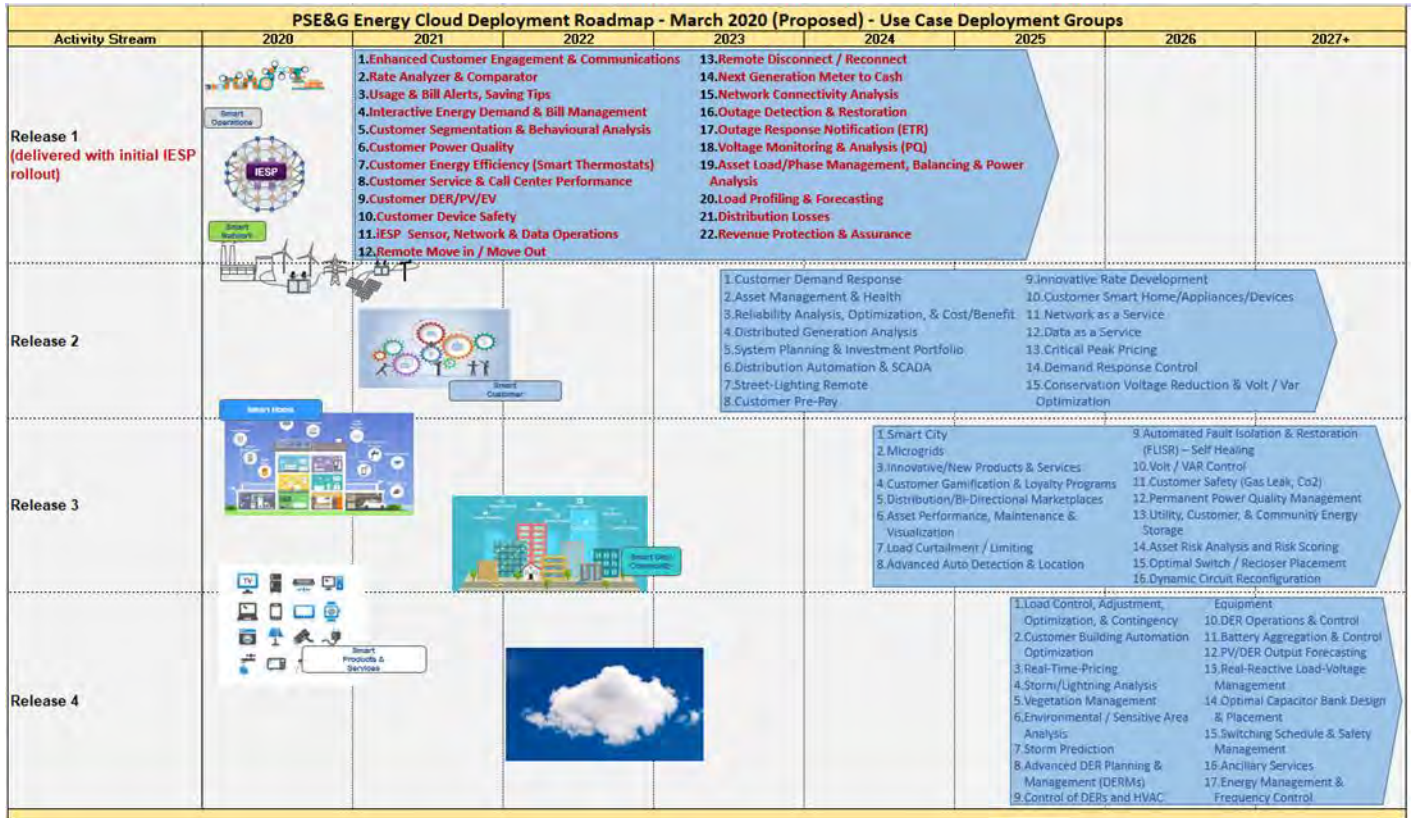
PSE&G Energy Cloud Deployment Roadmap - March 2020 (Proposed) - Use Case Deployment Groups

| Activity Stream | 2020 | 2021 | 2022 | 2023 | 2024 | 2025 | 2026 | 2027+ |
|---|---|---|---|---|---|---|---|---|

Release 1
(delivered with initial IESP rollout)

Smart Operations
IESP
Smart Network

1.Enhanced Customer Engagement & Communications
2.Rate Analyzer & Comparator
3.Usage & Bill Alerts, Saving Tips
4.Interactive Energy Demand & Bill Management
5.Customer Segmentation & Behavioural Analysis
6.Customer Power Quality
7.Customer Energy Efficiency (Smart Thermostats)
8.Customer Service & Call Center Performance
9.Customer DER/PV/EV
10.Customer Device Safety
11.iESP Sensor, Network & Data Operations
12.Remote Move in / Move Out
13.Remote Disconnect / Reconnect
14.Next Generation Meter to Cash
15.Network Connectivity Analysis
16.Outage Detection & Restoration
17.Outage Response Notification (ETR)
18.Voltage Monitoring & Analysis (PQ)
19.Asset Load/Phase Management, Balancing & Power Analysis
20.Load Profiling & Forecasting
21.Distribution Losses
22.Revenue Protection & Assurance

Release 2

Smart Customer

1.Customer Demand Response
2.Asset Management & Health
3.Reliability Analysis, Optimization, & Cost/Benefit
4.Distributed Generation Analysis
5.System Planning & Investment Portfolio
6.Distribution Automation & SCADA
7.Street-Lighting Remote
8.Customer Pre-Pay
9.Innovative Rate Development
10.Customer Smart Home/Appliances/Devices
11.Network as a Service
12.Data as a Service
13.Critical Peak Pricing
14.Demand Response Control
15.Conservation Voltage Reduction & Volt / Var Optimization

Release 3

Smart Home
Smart City Community

1.Smart City
2.Microgrids
3.Innovative/New Products & Services
4.Customer Gamification & Loyalty Programs
5.Distribution/Bi-Directional Marketplaces
6.Asset Performance, Maintenance & Visualization
7.Load Curtailment / Limiting
8.Advanced Auto Detection & Location
9.Automated Fault Isolation & Restoration (FLISR) – Self Healing
10.Volt / VAR Control
11.Customer Safety (Gas Leak, Co2)
12.Permanent Power Quality Management
13.Utility, Customer, & Community Energy Storage
14.Asset Risk Analysis and Risk Scoring
15.Optimal Switch / Recloser Placement
16.Dynamic Circuit Reconfiguration

Release 4

Smart Products & Services

1.Load Control, Adjustment, Optimization, & Contingency
2.Customer Building Automation Optimization
3.Real-Time-Pricing
4.Storm/Lightning Analysis
5.Vegetation Management
6.Environmental / Sensitive Area Analysis
7.Storm Prediction
8.Advanced DER Planning & Management (DERMs)
9.Control of DERs and HVAC Equipment
10.DER Operations & Control
11.Battery Aggregation & Control
12.PV/DER Output Forecasting
13.Real-Reactive Load-Voltage Management
14.Optimal Capacitor Bank Design & Placement
15.Switching Schedule & Safety Management
16.Ancillary Services
17.Energy Management & Frequency Control